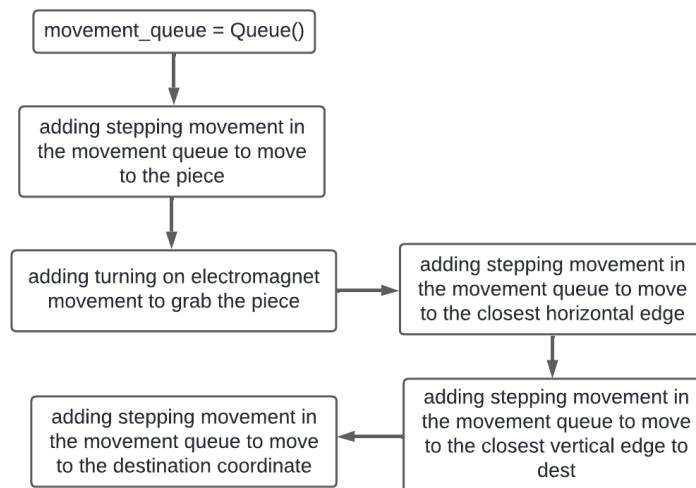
movement_queue = Queue()

adding stepping movement in the movement queue to move to the piece

adding turning on electromagnet movement to grab the piece

adding stepping movement in the movement queue to move to the closest horizontal edge

adding stepping movement in the movement queue to move to the closest vertical edge to dest

adding stepping movement in the movement queue to move to the destination coordinate